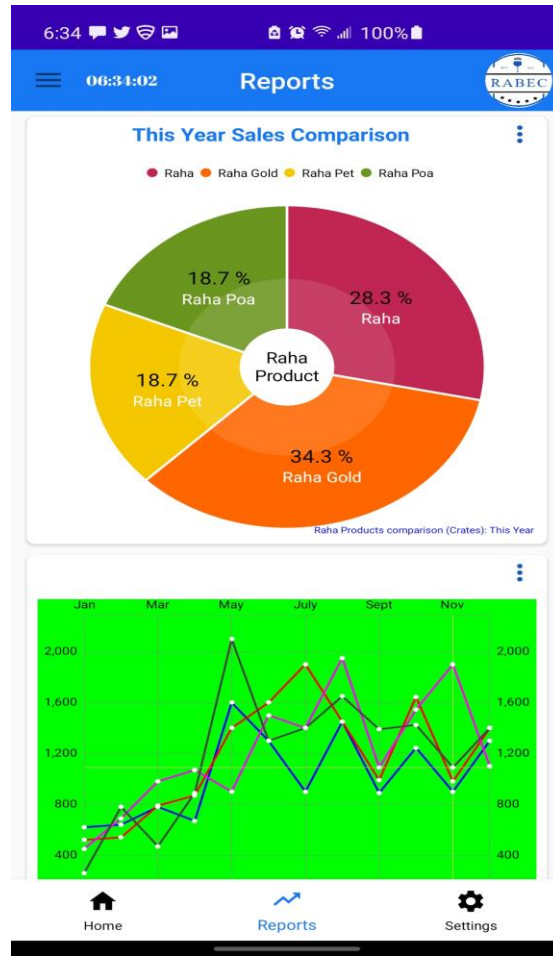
6:34 100%

06:34:02 Reports RABEC

This Year Sales Comparison

Raha Raha Gold Raha Pet Raha Poa

18.7 %
Raha Poa

28.3 %
Raha

18.7 %
Raha Pet

Raha
Product

34.3 %
Raha Gold

Raha Products comparison (Crates): This Year

Jan Mar May July Sept Nov

2,000 2,000
1,600 1,600
1,200 1,200
800 800
400 400

Home Reports Settings